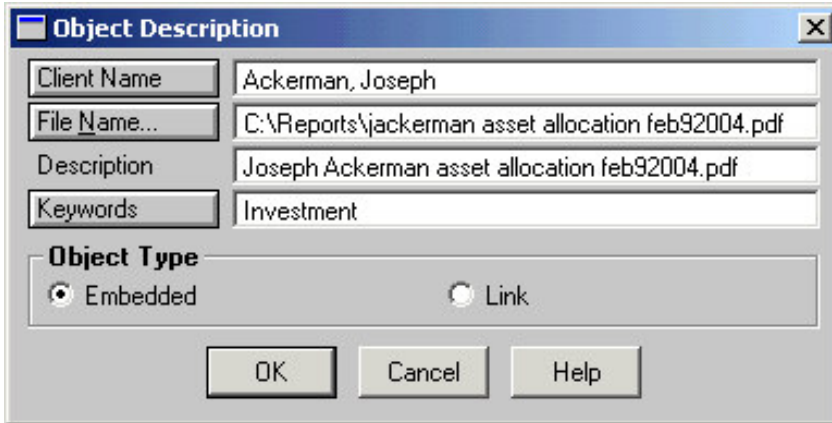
Object Description

Client Name
Ackerman, Joseph

File Name...
C:\Reports\jackerman asset allocation feb92004.pdf

Description
Joseph Ackerman asset allocation feb92004.pdf

Keywords
Investment

Object Type

Embedded

Link

OK

Cancel

Help